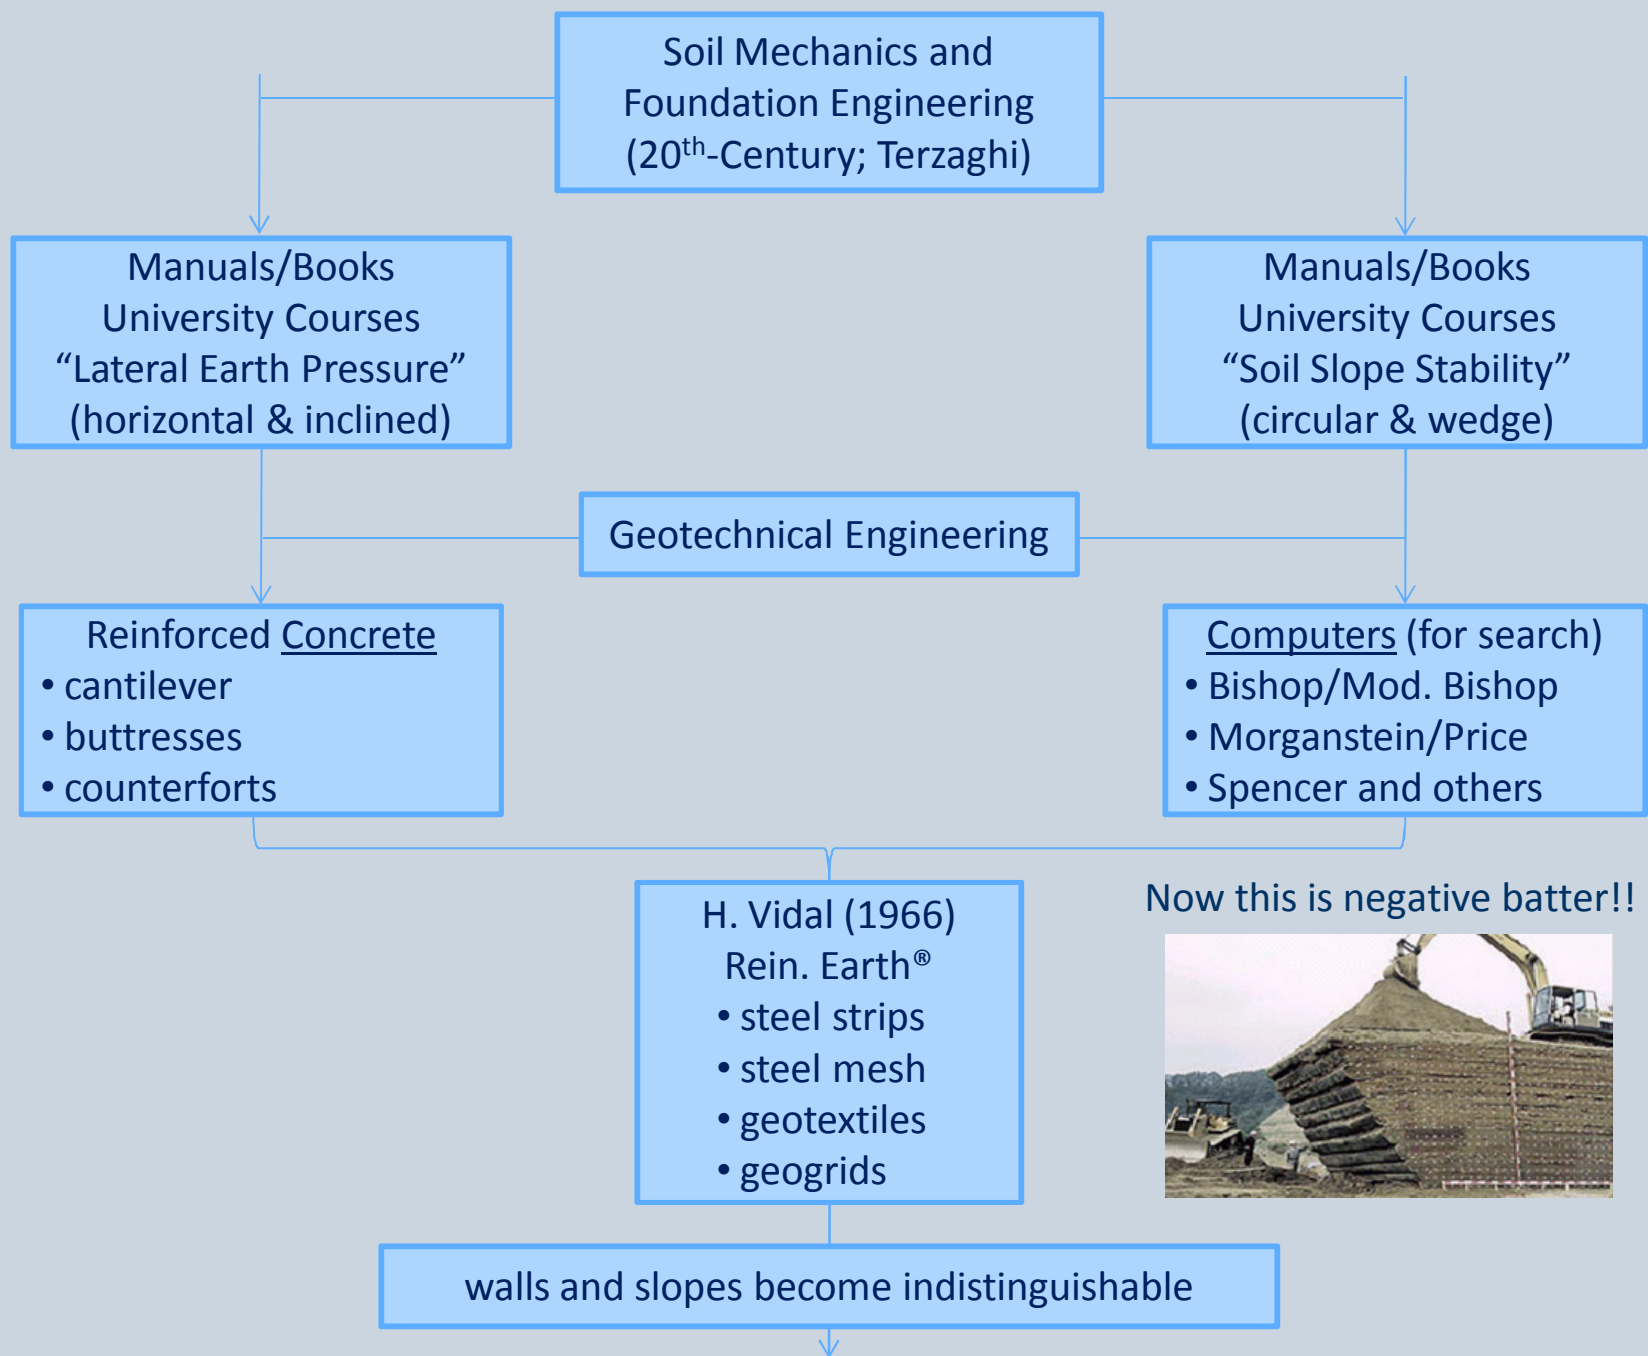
Soil Mechanics and Foundation Engineering ($20^{th}$-Century; Terzaghi)

Manuals/Books
University Courses
“Lateral Earth Pressure”
(horizontal & inclined)

Manuals/Books
University Courses
“Soil Slope Stability”
(circular & wedge)

Geotechnical Engineering

Reinforced Concrete
• cantilever
• buttresses
• counterforts

Computers (for search)
• Bishop/Mod. Bishop
• Morganstein/Price
• Spencer and others

H. Vidal (1966)
Rein. Earth®
• steel strips
• steel mesh
• geotextiles
• geogrids

Now this is negative batter!!

walls and slopes become indistinguishable